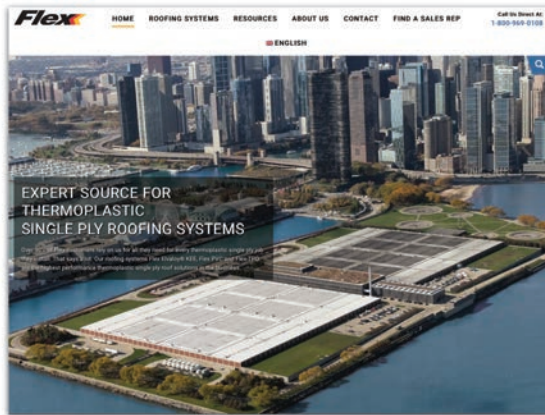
Flex

HOME ROOFING SYSTEMS RESOURCES ABOUT US CONTACT FIND A SALES REP

Call Us Direct At
1-800-969-0108

ENGLISH

EXPERT SOURCE FOR THERMOPLASTIC SINGLE PLY ROOFING SYSTEMS

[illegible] rely on us for all their thermoplastic single ply roof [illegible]. That says a lot. Our roofing systems Flex Elvaloy® KEE, Flex PVC and Flex TPO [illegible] highest performance thermoplastic single ply roof solutions in the market.